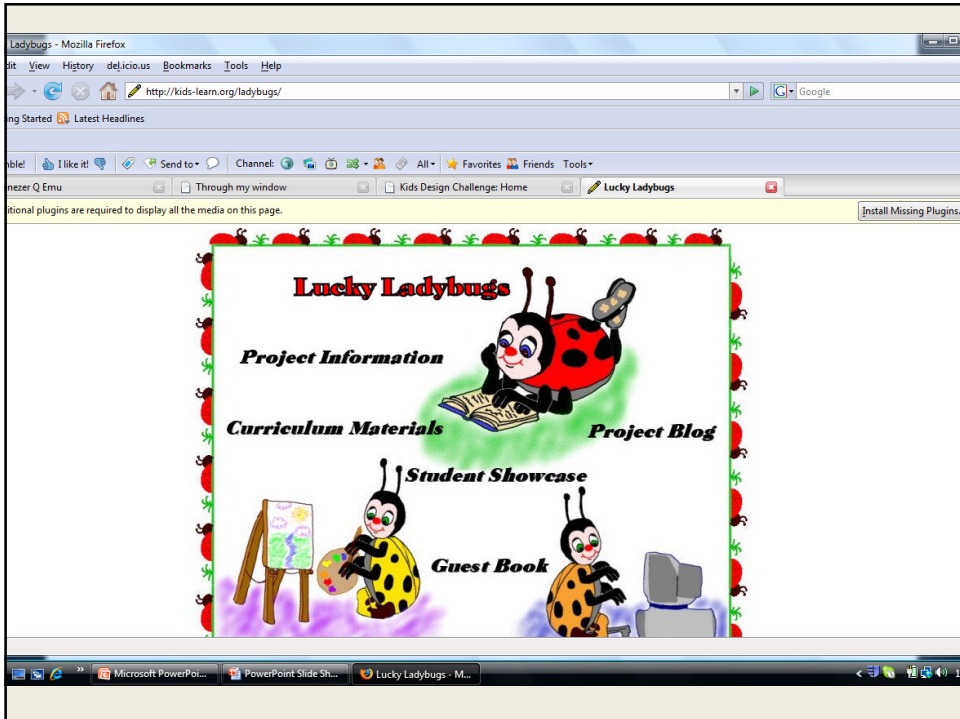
Ladybugs - Mozilla Firefox

dit View History del.icio.us Bookmarks Tools Help

http://kids-learn.org/ladybugs/

Google

ing Started Latest Headlines

nble! I like it! Send to Channel: All Favorites Friends Tools

nezer Q Emu | Through my window | Kids Design Challenge: Home | Lucky Ladybugs

itional plugins are required to display all the media on this page.

Install Missing Plugins.

Lucky Ladybugs

Project Information

Curriculum Materials

Project Blog

Student Showcase

Guest Book

Microsoft PowerPoi... | PowerPoint Slide Sh... | Lucky Ladybugs - M...